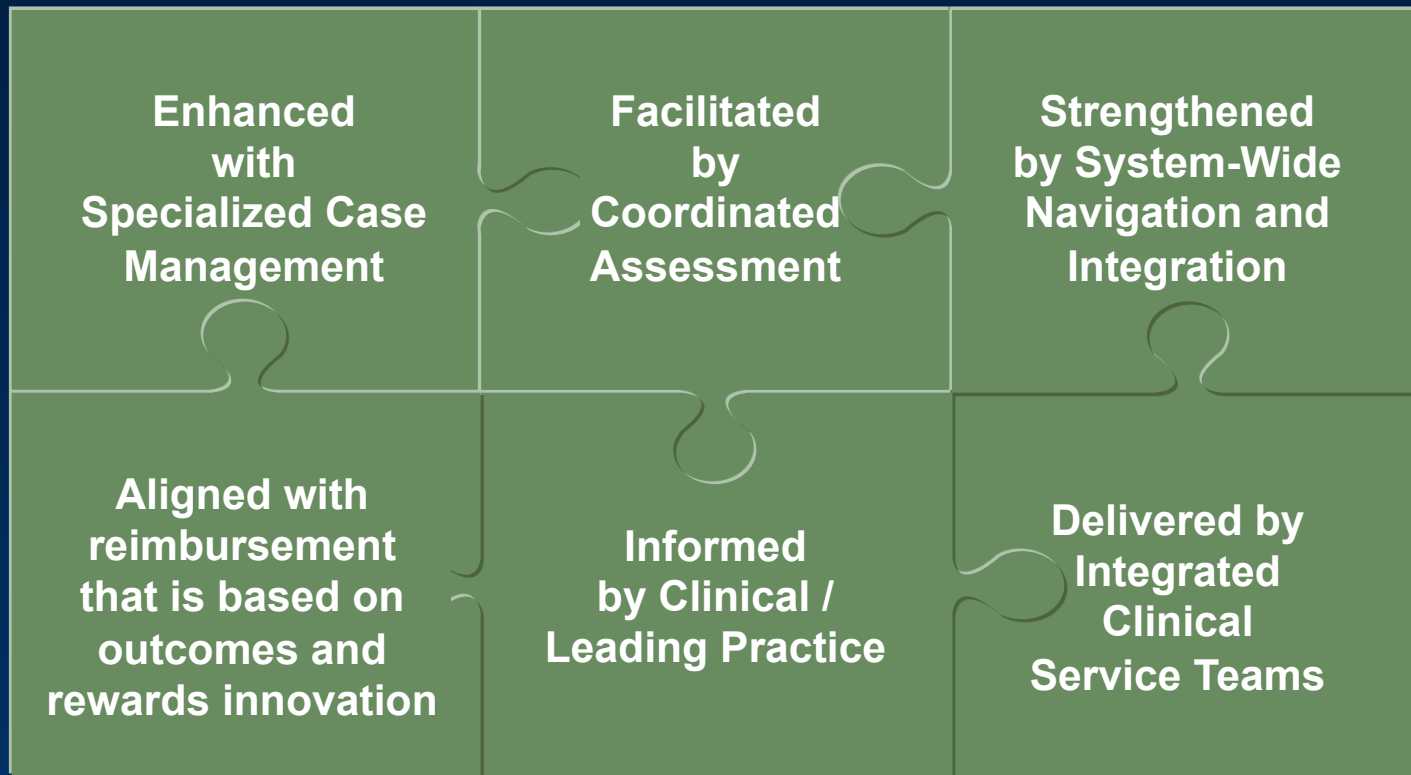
Enhanced with Specialized Case Management

Facilitated by Coordinated Assessment

Strengthened by System-Wide Navigation and Integration

Aligned with reimbursement that is based on outcomes and rewards innovation

Informed by Clinical / Leading Practice

Delivered by Integrated Clinical Service Teams